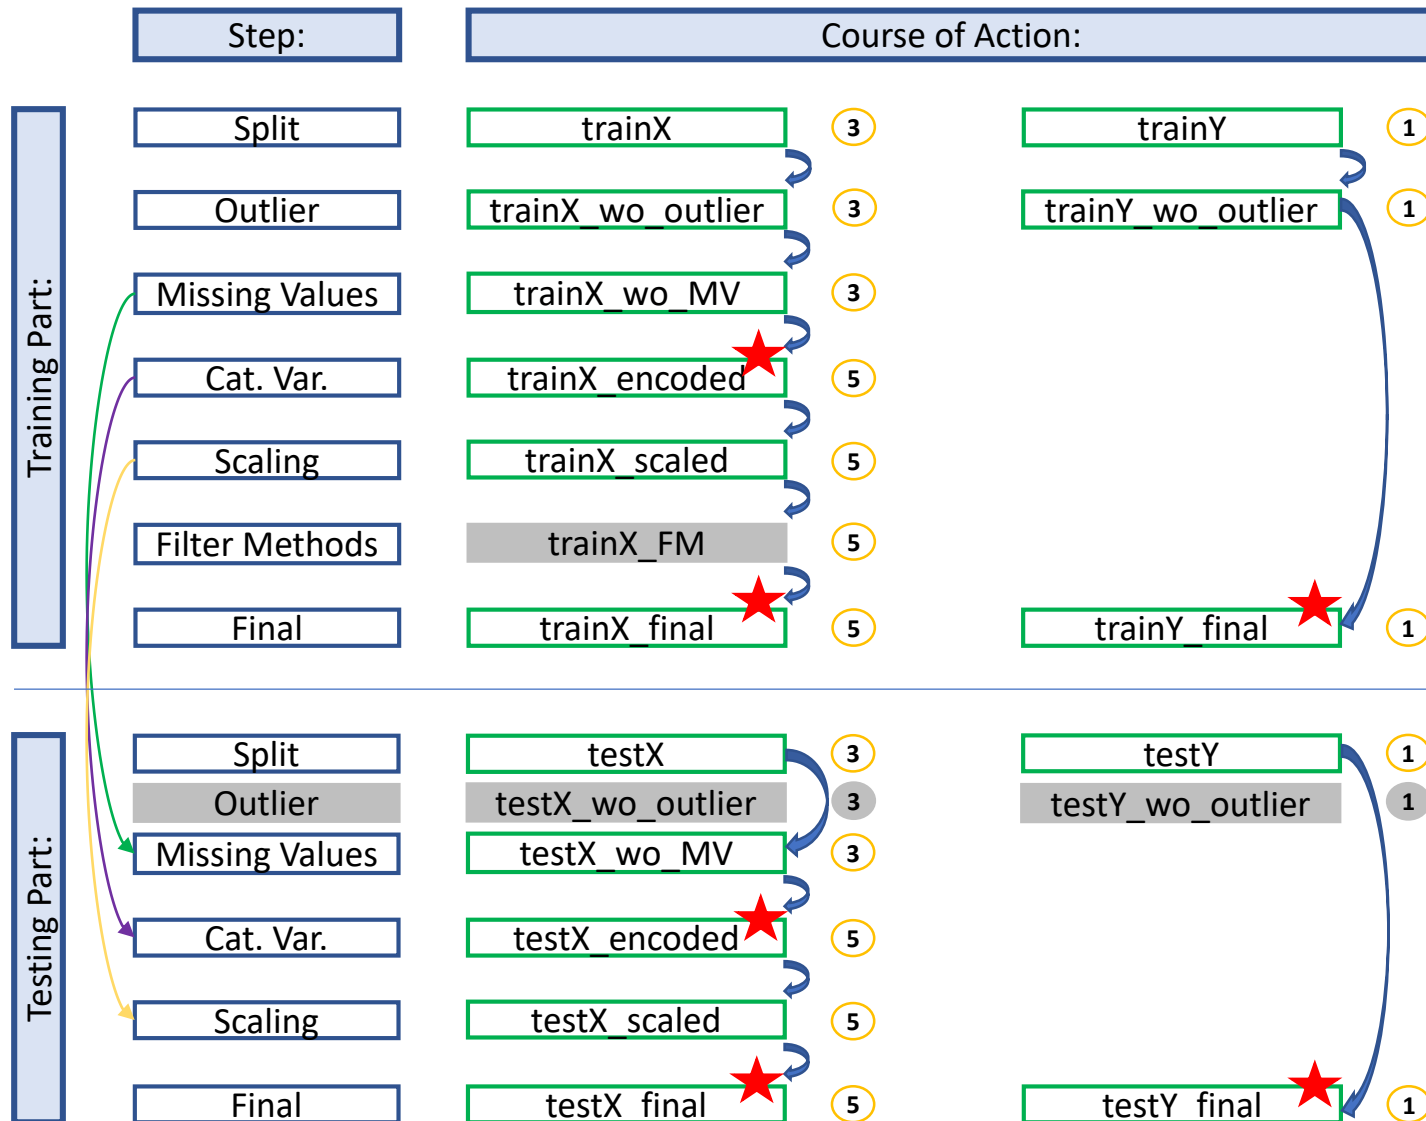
Step:

Course of Action:

Training Part:

Split
trainX
3
trainY
1

Outlier
trainX_wo_outlier
3
trainY_wo_outlier
1

Missing Values
trainX_wo_MV
3

Cat. Var.
trainX_encoded
5

Scaling
trainX_scaled
5

Filter Methods
trainX_FM
5

Final
trainX_final
5
trainY_final
1

Testing Part:

Split
testX
3
testY
1

Outlier
testX_wo_outlier
3
testY_wo_outlier
1

Missing Values
testX_wo_MV
3

Cat. Var.
testX_encoded
5

Scaling
testX_scaled
5

Final
testX_final
5
testY_final
1